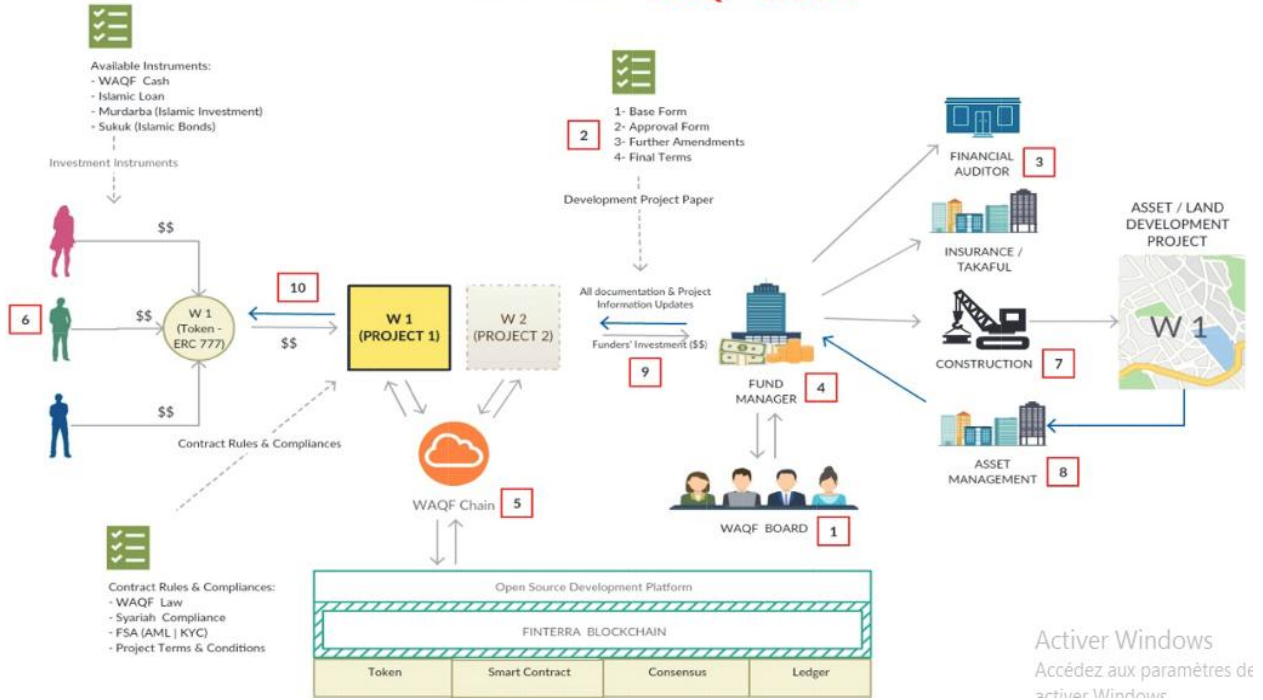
Available Instruments:
- WAQF Cash
- Islamic Loan
- Murdarba (Islamic Investment)
- Sukuk (Islamic Bonds)

Investment Instruments

$$

6

$$

W 1 (Token - ERC 777)

$$

$$

10

$$

W 1 (PROJECT 1)

W 2 (PROJECT 2)

Contract Rules & Compliances

2

1- Base Form
2- Approval Form
3- Further Amendments
4- Final Terms

Development Project Paper

All documentation & Project Information Updates

Funders' Investment ($$)

9

FUND MANAGER

4

FINANCIAL AUDITOR

3

INSURANCE / TAKAFUL

CONSTRUCTION

7

ASSET MANAGEMENT

8

ASSET / LAND DEVELOPMENT PROJECT

W 1

WAQF Chain

5

WAQF BOARD

1

Contract Rules & Compliances:
- WAQF Law
- Syariah Compliance
- FSA (AML | KYC)
- Project Terms & Conditions

Open Source Development Platform

FINTERRA BLOCKCHAIN

| Token | Smart Contract | Consensus | Ledger |
|---|---|---|---|

Activer Windows
Accédez aux paramètres de activer Windows